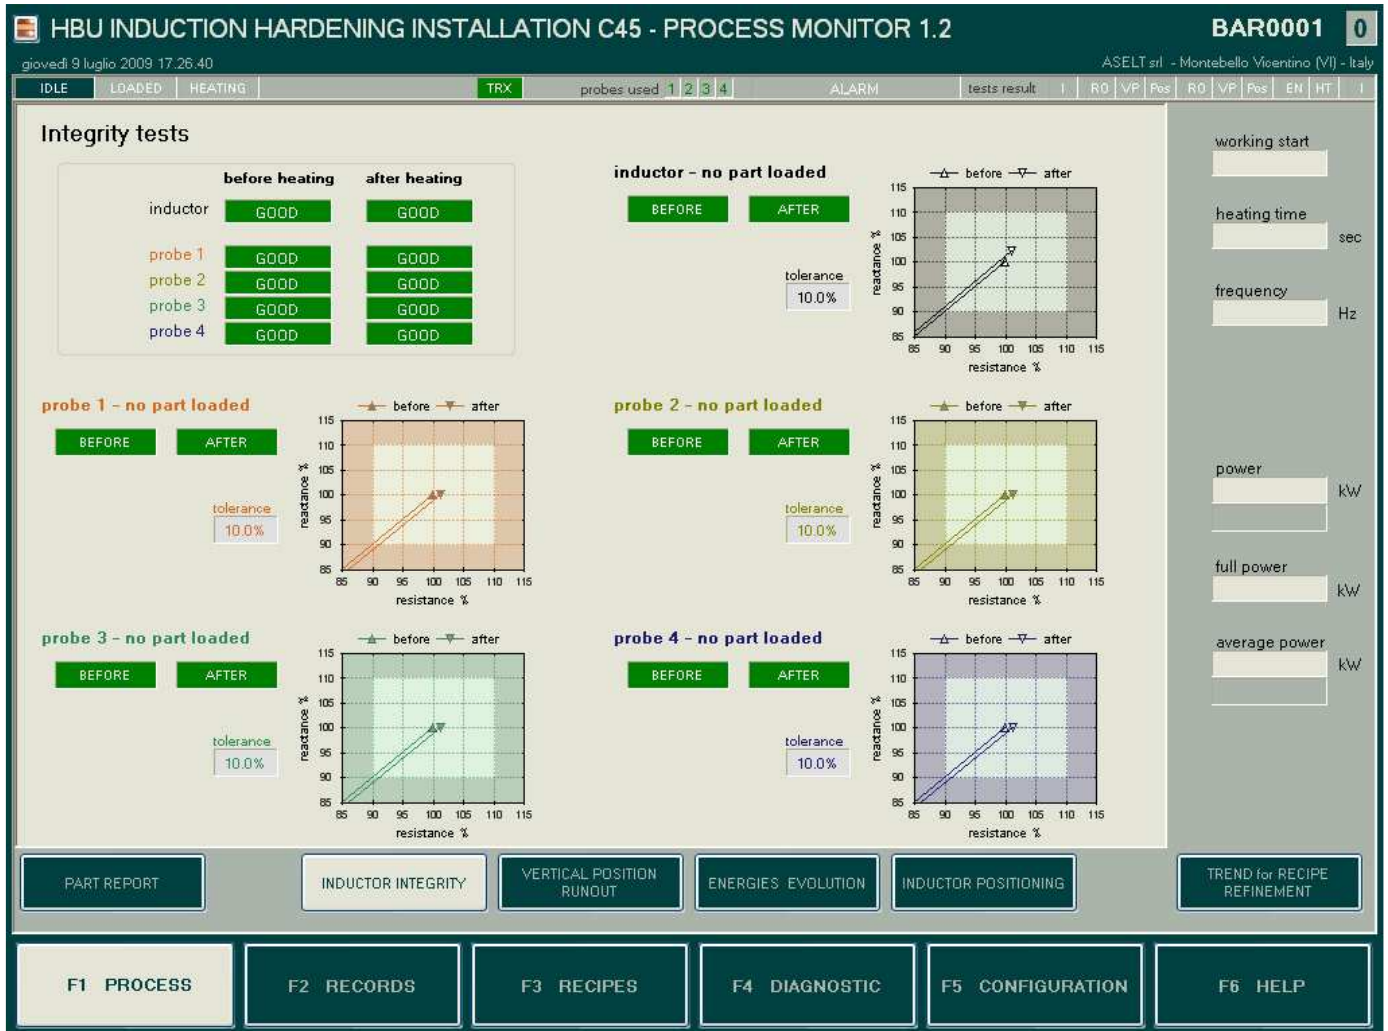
HBU INDUCTION HARDENING INSTALLATION C45 - PROCESS MONITOR 1.2

BAR0001 0

giovedì 9 luglio 2009 17.26.40

ASELT srl - Montebello Vicentino (VI) - Italy

IDLE LOADED HEATING TRX probes used 1 2 3 4 ALARM tests result I RO VP Pos RO VP Pos EN HT I

Integrity tests

| | before heating | after heating |
|---|---|---|
| inductor | GOOD | GOOD |
| probe 1 | GOOD | GOOD |
| probe 2 | GOOD | GOOD |
| probe 3 | GOOD | GOOD |
| probe 4 | GOOD | GOOD |

inductor - no part loaded

BEFORE AFTER

tolerance 10.0%

before after

115 110 105 100 95 90 85

reactance %

85 90 95 100 105 110 115

resistance %

probe 1 - no part loaded

BEFORE AFTER

tolerance 10.0%

before after

115 110 105 100 95 90 85

reactance %

85 90 95 100 105 110 115

resistance %

probe 2 - no part loaded

BEFORE AFTER

tolerance 10.0%

before after

115 110 105 100 95 90 85

reactance %

85 90 95 100 105 110 115

resistance %

probe 3 - no part loaded

BEFORE AFTER

tolerance 10.0%

before after

115 110 105 100 95 90 85

reactance %

85 90 95 100 105 110 115

resistance %

probe 4 - no part loaded

BEFORE AFTER

tolerance 10.0%

before after

115 110 105 100 95 90 85

reactance %

85 90 95 100 105 110 115

resistance %

working start

heating time sec

frequency Hz

power kW

full power kW

average power kW

PART REPORT INDUCTOR INTEGRITY VERTICAL POSITION RUNOUT ENERGIES EVOLUTION INDUCTOR POSITIONING TREND for RECIPE REFINEMENT

F1 PROCESS F2 RECORDS F3 RECIPES F4 DIAGNOSTIC F5 CONFIGURATION F6 HELP